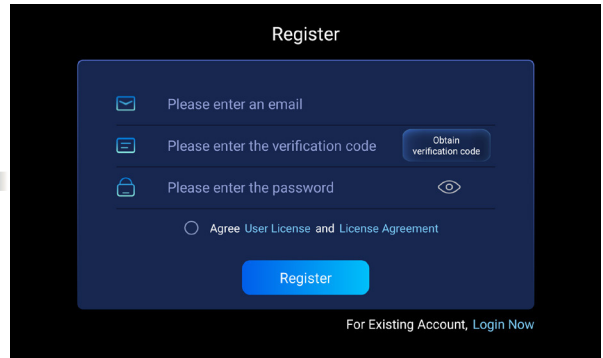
Register

Please enter an email

Please enter the verification code

Obtain verification code

Please enter the password

Agree User License and License Agreement

Register

For Existing Account, Login Now